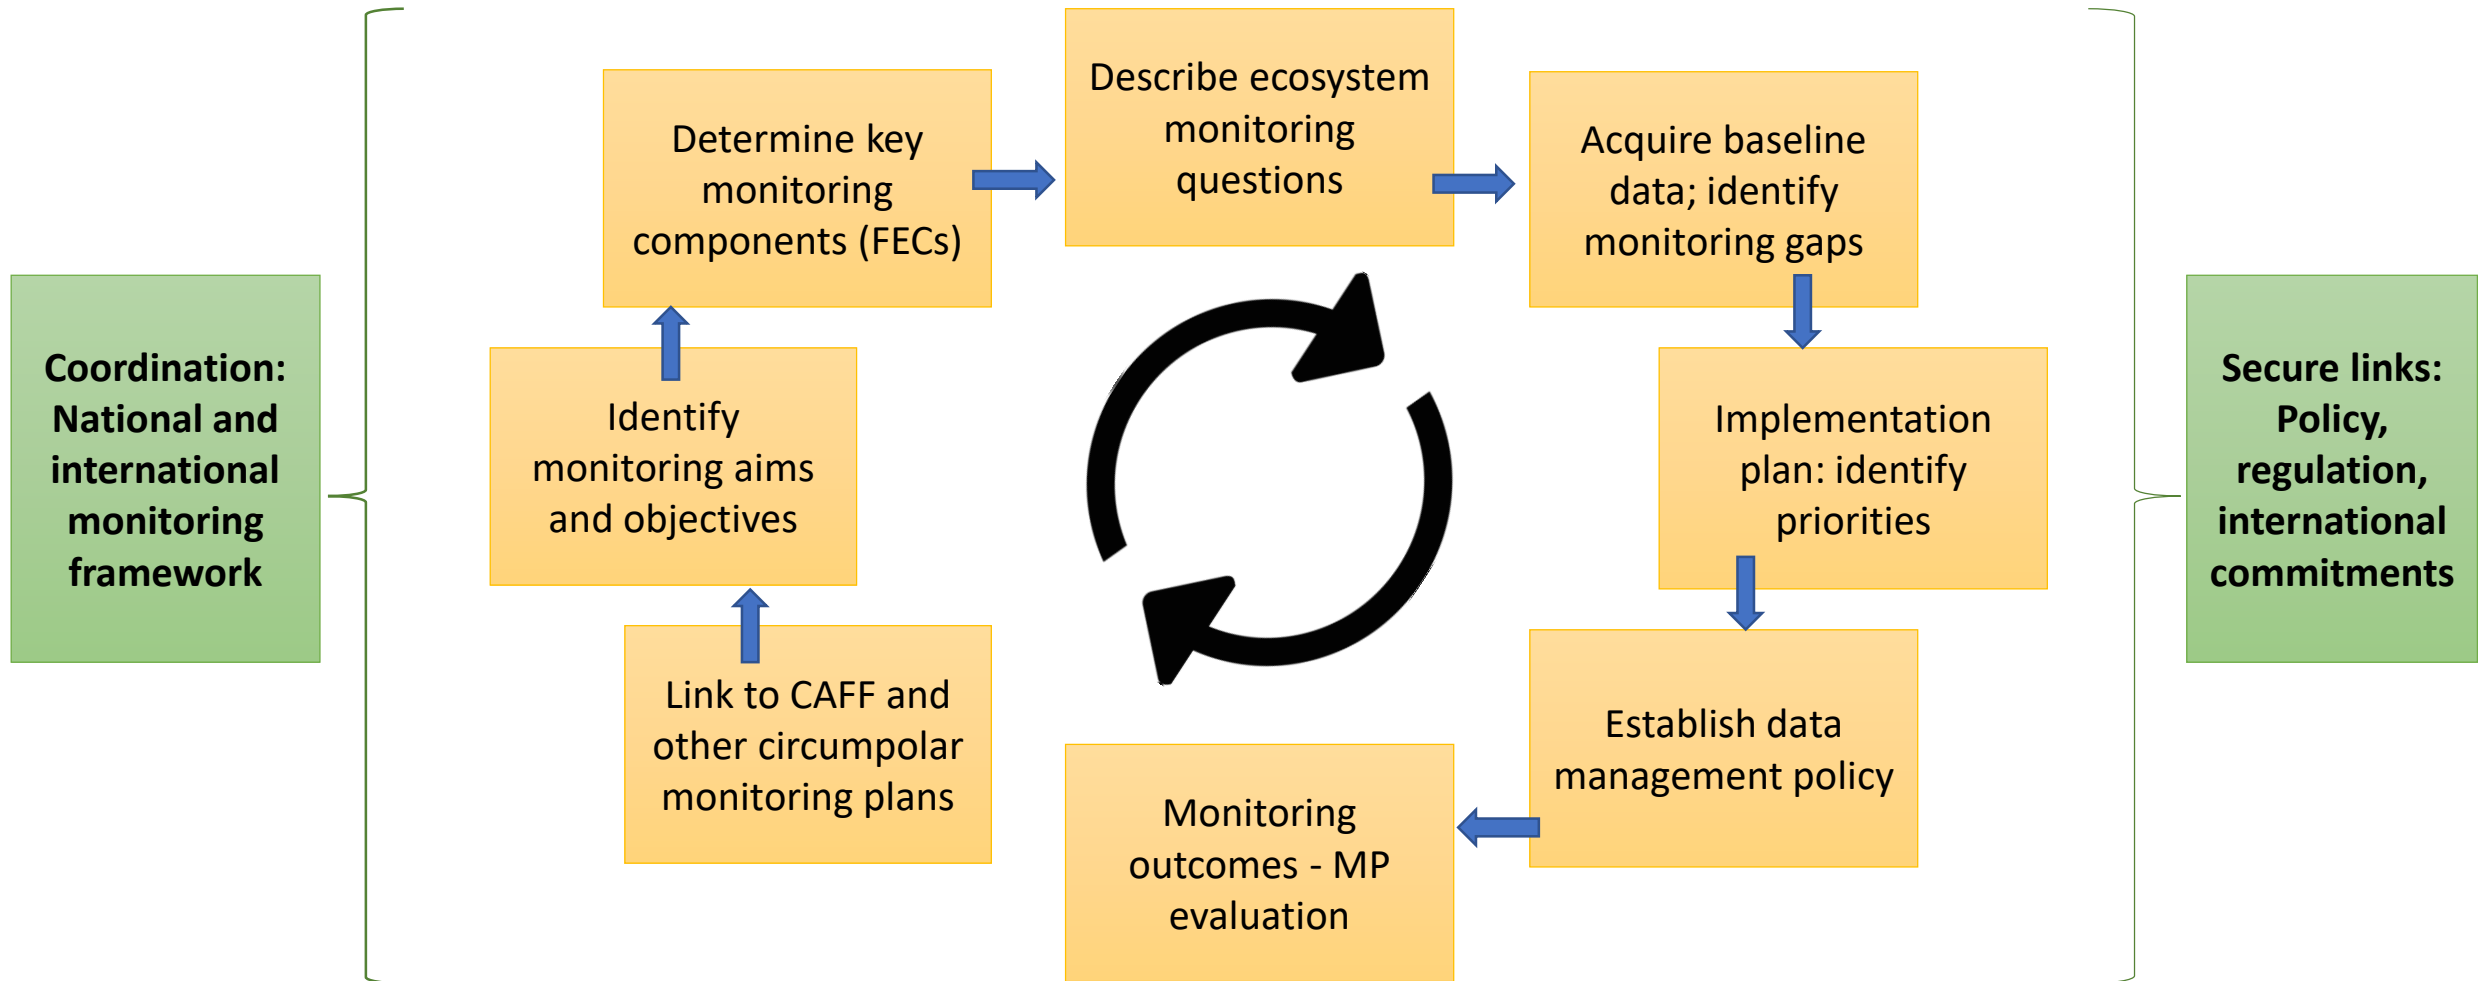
Coordination: National and international monitoring framework

Link to CAFF and other circumpolar monitoring plans

Identify monitoring aims and objectives

Determine key monitoring components (FECs)

Describe ecosystem monitoring questions

Acquire baseline data; identify monitoring gaps

Implementation plan: identify priorities

Establish data management policy

Monitoring outcomes - MP evaluation

Secure links: Policy, regulation, international commitments